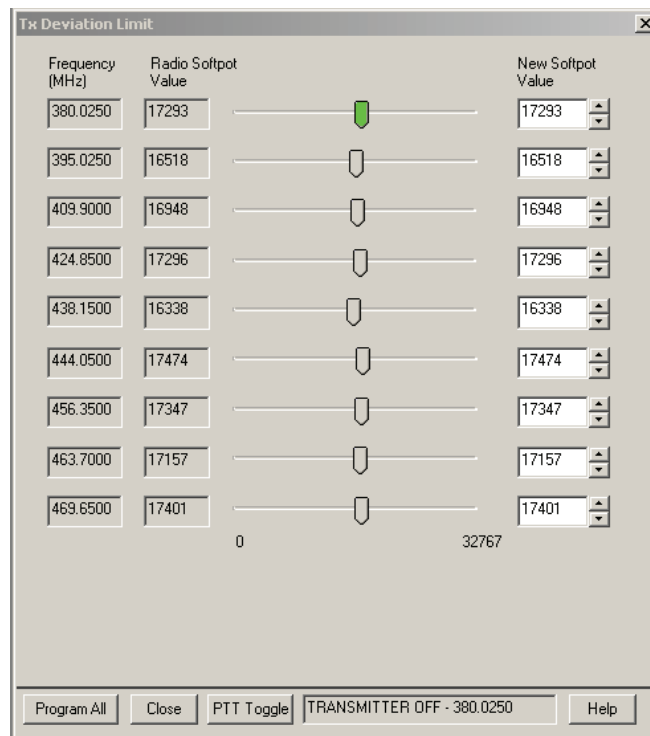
Tx Deviation Limit

| Frequency (MHz) | Radio Softpot Value | New Softpot Value |
|---|---|---|
| 380.0250 | 17293 | 17293 |
| 395.0250 | 16518 | 16518 |
| 409.9000 | 16948 | 16948 |
| 424.8500 | 17296 | 17296 |
| 438.1500 | 16338 | 16338 |
| 444.0500 | 17474 | 17474 |
| 456.3500 | 17347 | 17347 |
| 463.7000 | 17157 | 17157 |
| 469.6500 | 17401 | 17401 |

0 32767

Program All Close PTT Toggle TRANSMITTER OFF - 380.0250 Help